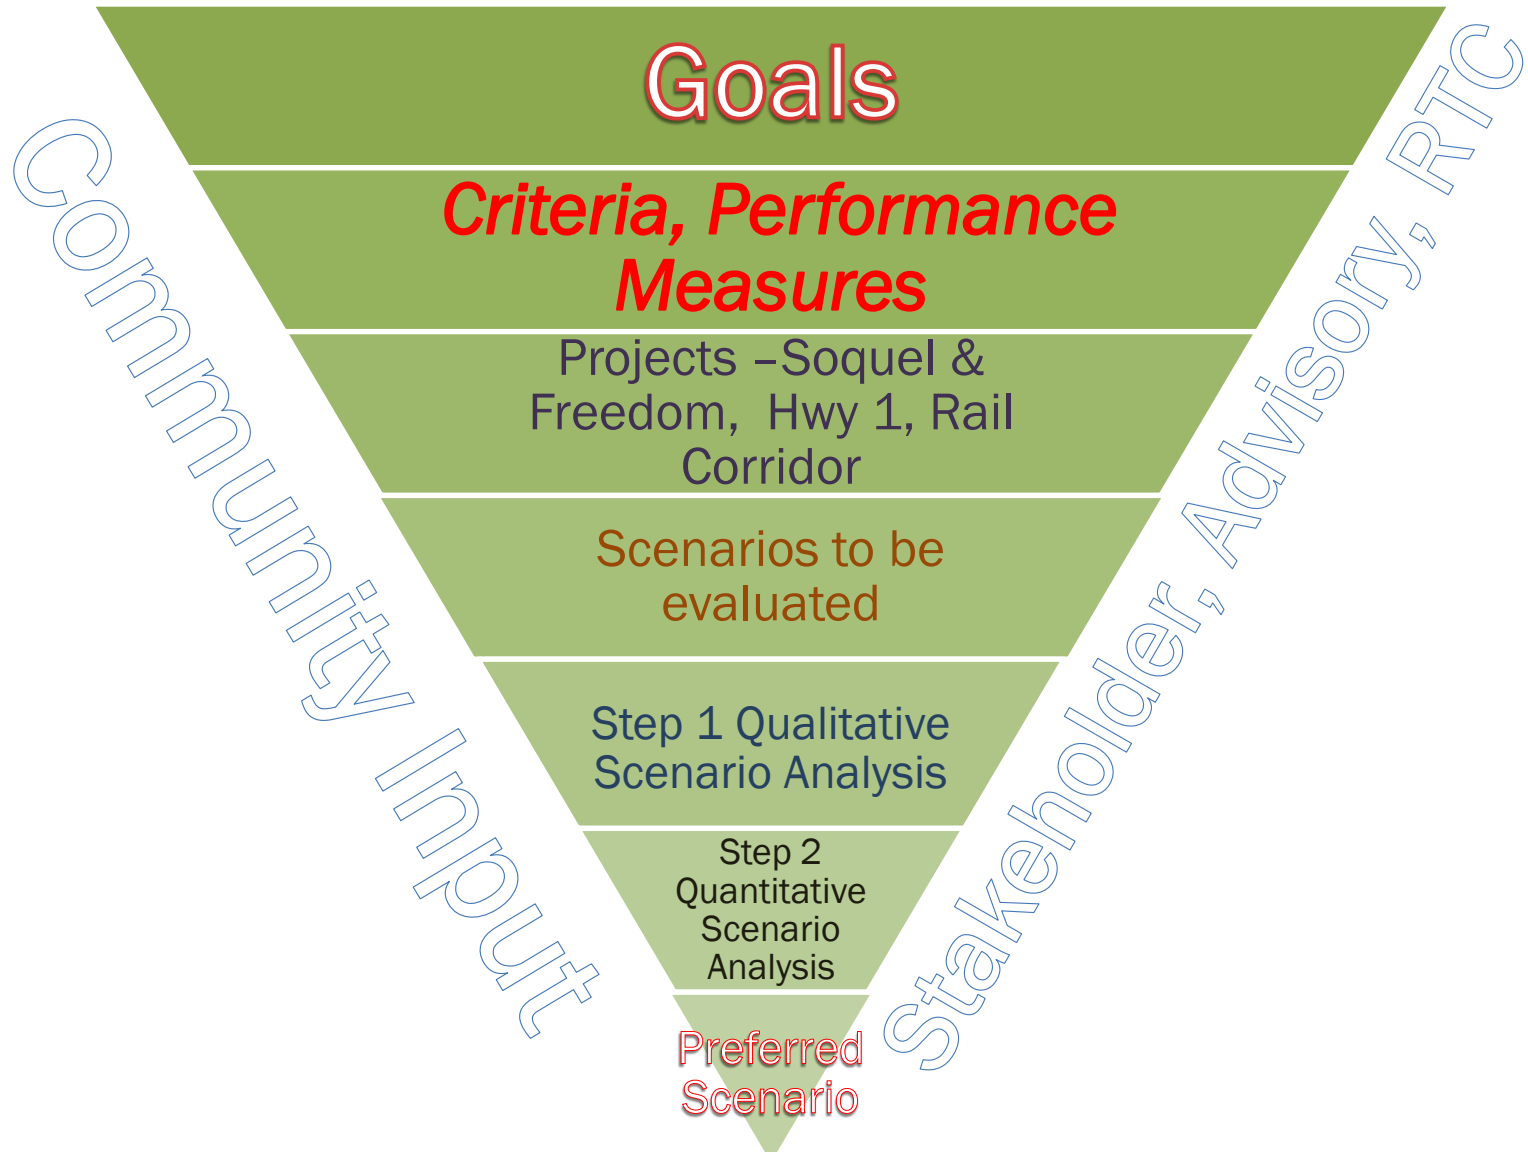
Community Input

Goals

Criteria, Performance Measures

Projects –Soquel & Freedom, Hwy 1, Rail Corridor

Scenarios to be evaluated

Step 1 Qualitative Scenario Analysis

Step 2 Quantitative Scenario Analysis

Preferred Scenario

Stakeholder, Advisory, RTC